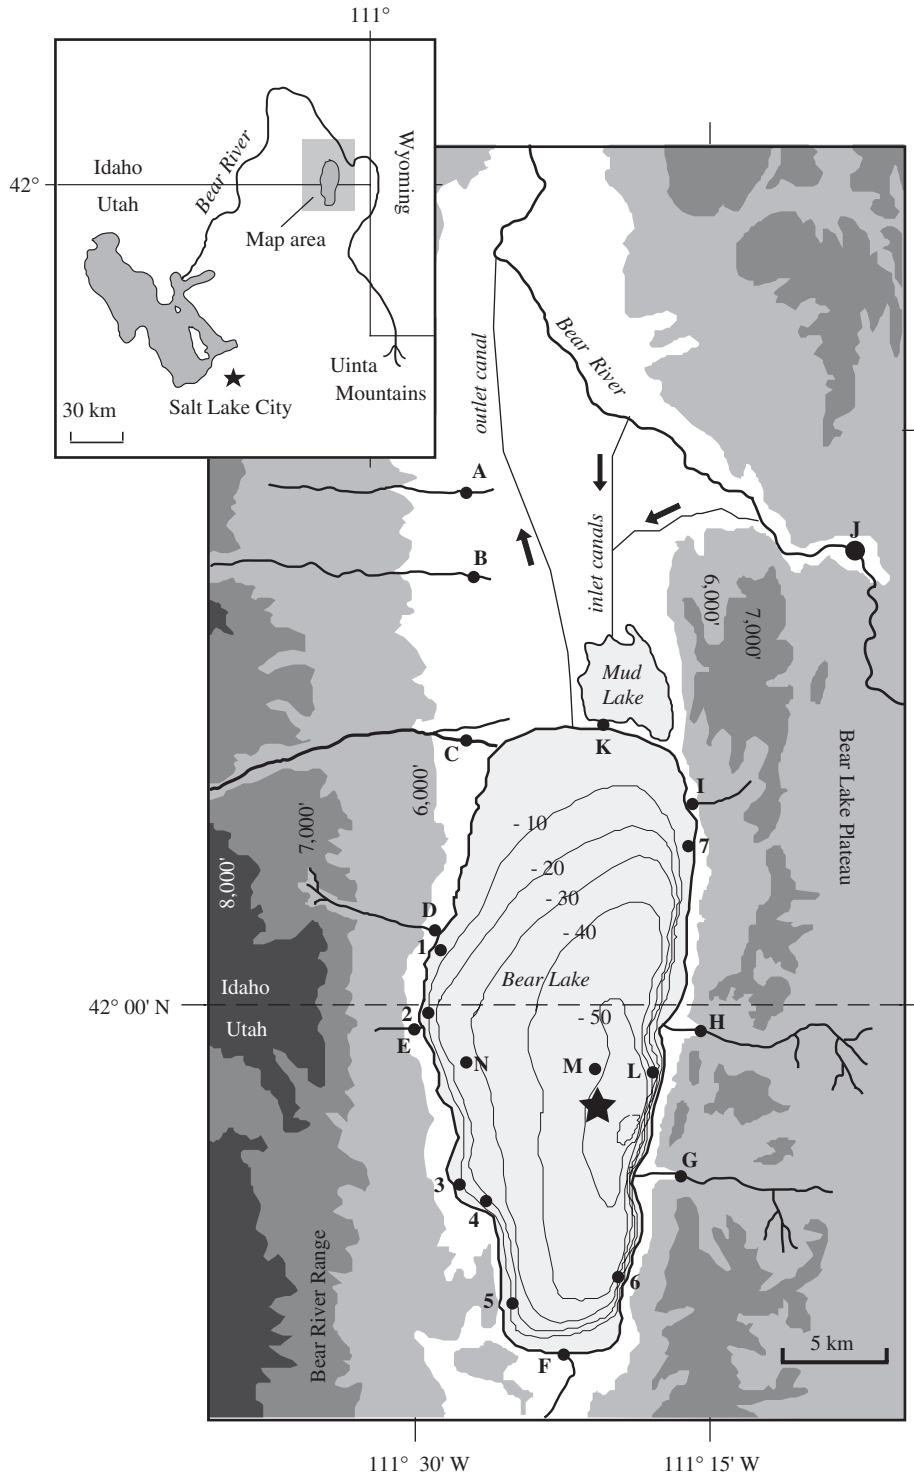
111°

42°

Idaho

Utah

Bear River

Wyoming

Map area

Uinta Mountains

Salt Lake City

30 km

outlet canal

Bear River

inlet canals

A

B

J

6,000'

7,000'

Mud Lake

K

C

6,000'

7,000'

8,000'

I

Bear Lake Plateau

- 10

- 20

- 30

- 40

7

D

1

Bear Lake

Idaho

Utah

42° 00' N

2

E

- 50

H

N

M

L

3

4

G

Bear River Range

6

5

F

5 km

111° 30' W

111° 15' W